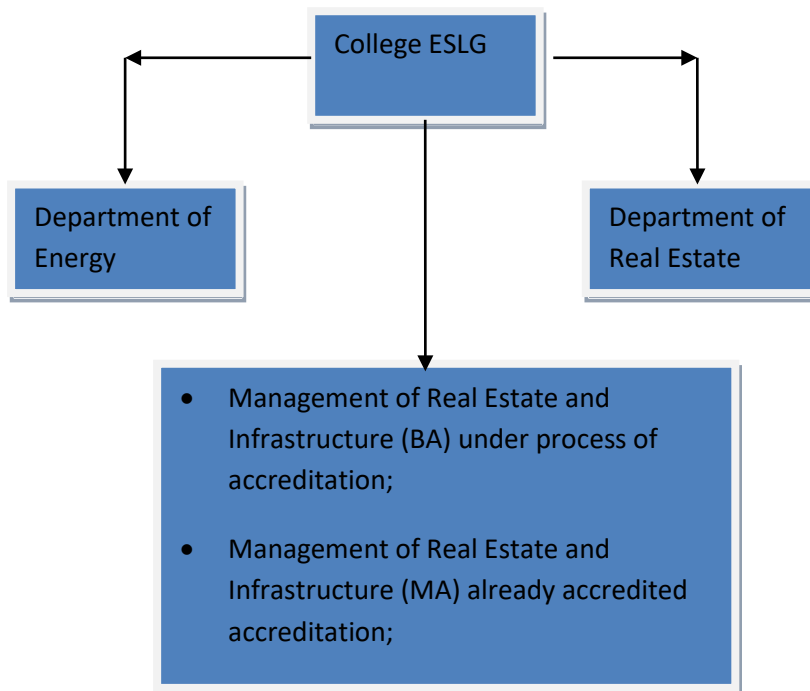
College ESLG

Department of Energy

Department of Real Estate

- Management of Real Estate and Infrastructure (BA) under process of accreditation;
- Management of Real Estate and Infrastructure (MA) already accredited accreditation;